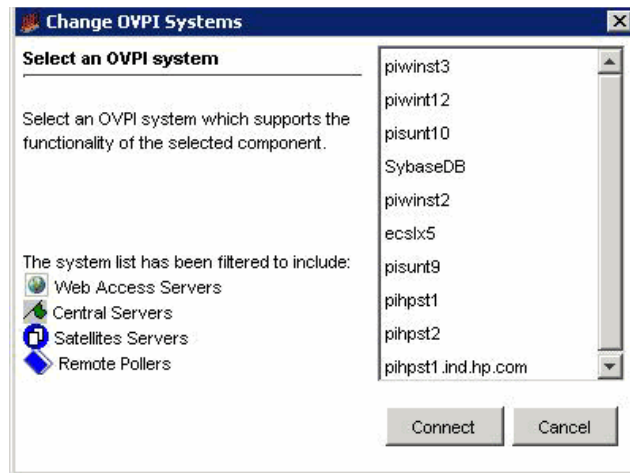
Change OVPI Systems

Select an OVPI system

Select an OVPI system which supports the functionality of the selected component.

The system list has been filtered to include:
Web Access Servers
Central Servers
Satellites Servers
Remote Pollers

piwinst3
piwint12
pisunt10
SybaseDB
piwinst2
ecslx5
pisunt9
pihpst1
pihpst2
pihpst1.ind.hp.com

Connect
Cancel